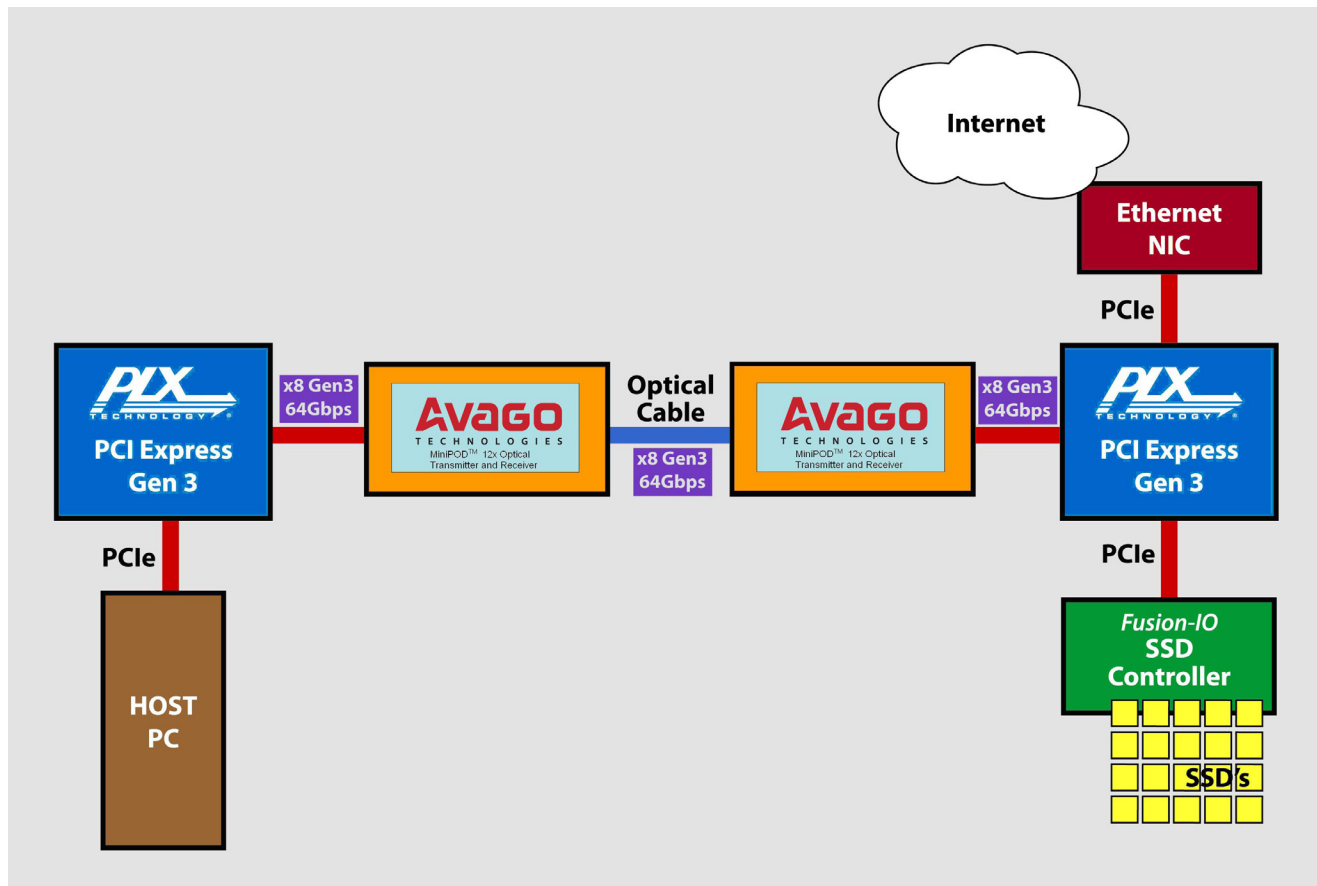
Internet

Ethernet NIC

PCIe

PLX TECHNOLOGY
PCI Express Gen 3

x8 Gen3 64Gbps

Avago TECHNOLOGIES
MiniPOD™ 12x Optical Transmitter and Receiver

Optical Cable

x8 Gen3 64Gbps

Avago TECHNOLOGIES
MiniPOD™ 12x Optical Transmitter and Receiver

x8 Gen3 64Gbps

PLX TECHNOLOGY
PCI Express Gen 3

PCIe

HOST PC

PCIe

Fusion-IO SSD Controller

SSD's